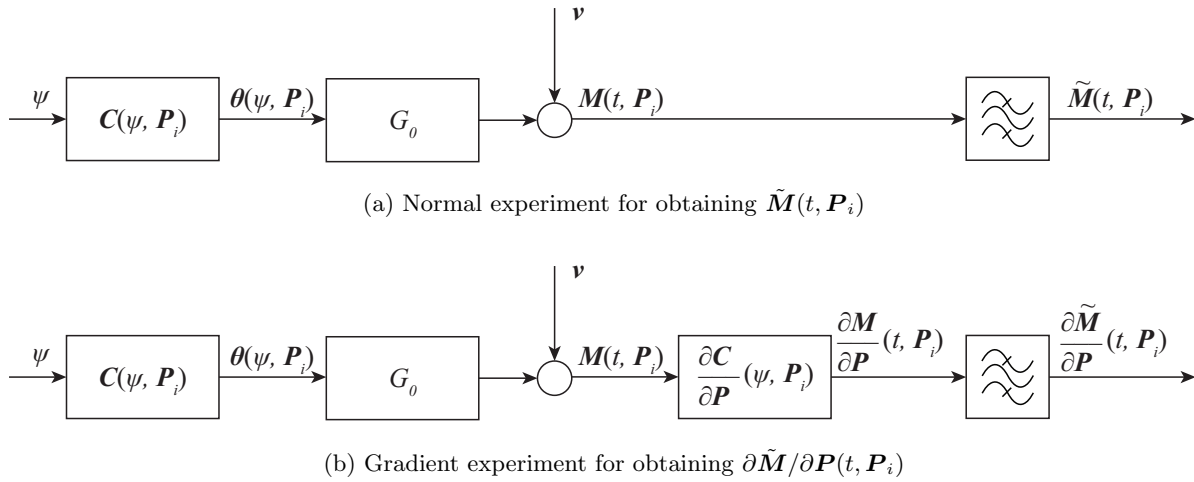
$\boldsymbol{v}$

$\psi$ $\boldsymbol{C}(\psi, \boldsymbol{P}_i)$ $\boldsymbol{\theta}(\psi, \boldsymbol{P}_i)$ $G_0$ $\boldsymbol{M}(t, \boldsymbol{P}_i)$ $\tilde{\boldsymbol{M}}(t, \boldsymbol{P}_i)$

(a) Normal experiment for obtaining $\tilde{\boldsymbol{M}}(t, \boldsymbol{P}_i)$

$\boldsymbol{v}$

$\psi$ $\boldsymbol{C}(\psi, \boldsymbol{P}_i)$ $\boldsymbol{\theta}(\psi, \boldsymbol{P}_i)$ $G_0$ $\boldsymbol{M}(t, \boldsymbol{P}_i)$ $\frac{\partial \boldsymbol{C}}{\partial \boldsymbol{P}}(\psi, \boldsymbol{P}_i)$ $\frac{\partial \boldsymbol{M}}{\partial \boldsymbol{P}}(t, \boldsymbol{P}_i)$ $\frac{\partial \tilde{\boldsymbol{M}}}{\partial \boldsymbol{P}}(t, \boldsymbol{P}_i)$

(b) Gradient experiment for obtaining $\partial\tilde{\boldsymbol{M}}/\partial\boldsymbol{P}(t, \boldsymbol{P}_i)$